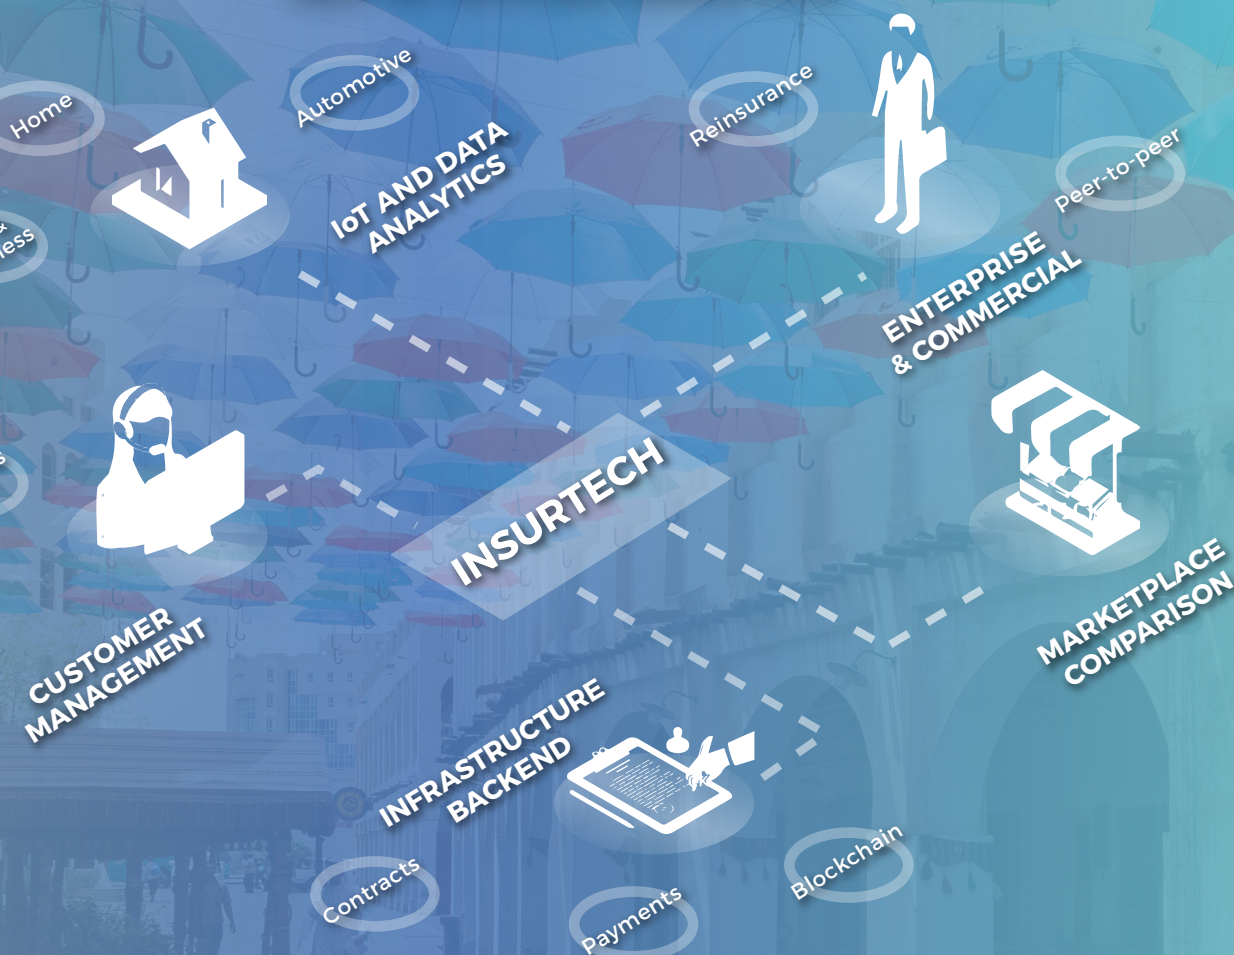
Home

Automotive

Reinsurance

Peer-to-peer

IoT AND DATA ANALYTICS

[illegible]ess

ENTERPRISE & COMMERCIAL

INSURTECH

CUSTOMER MANAGEMENT

MARKETPLACE COMPARISON

INFRASTRUCTURE BACKEND

Contracts

Blockchain

Payments